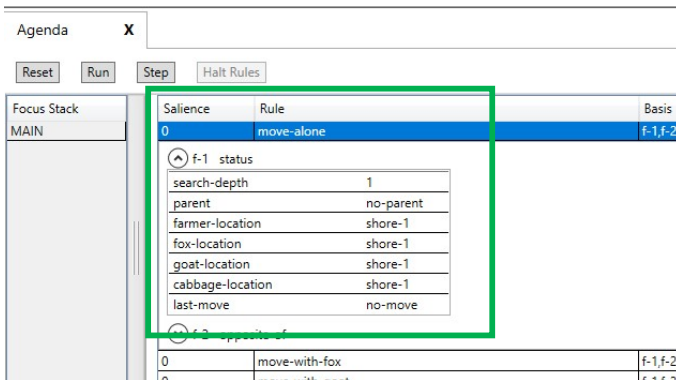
Agenda X

Reset Run Step Halt Rules

| Focus Stack |
|---|
| MAIN |

| Salience | Rule | Basis |
|---|---|---|
| 0 | move-alone | f-1,f-2 |

f-1 status

| search-depth | 1 |
|---|---|
| parent | no-parent |
| farmer-location | shore-1 |
| fox-location | shore-1 |
| goat-location | shore-1 |
| cabbage-location | shore-1 |
| last-move | no-move |

f-2 opposite-of

| 0 | move-with-fox | f-1,f-2 |
|---|---|---|
| 0 | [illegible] | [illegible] |